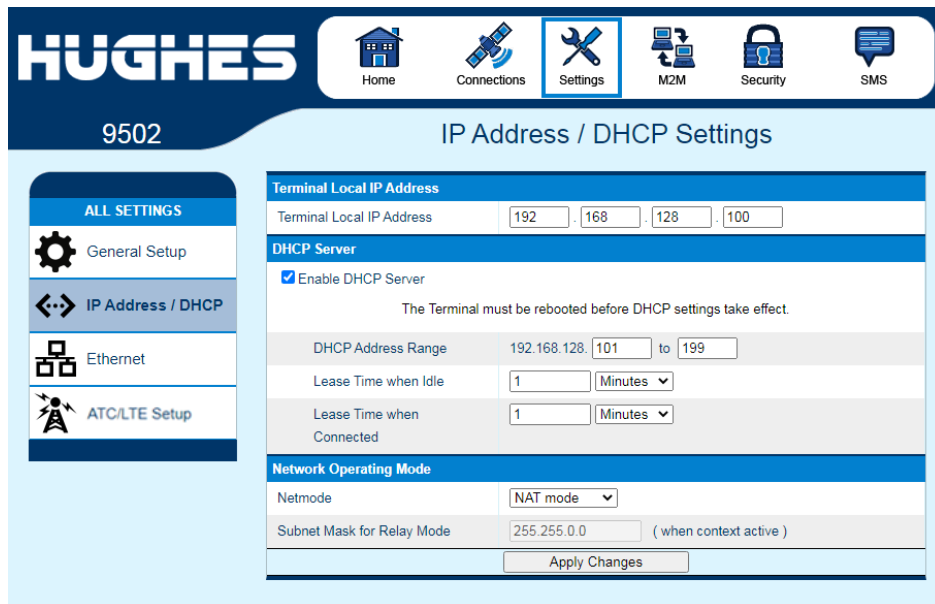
HUGHES

Home
Connections
Settings
M2M
Security
SMS

9502

IP Address / DHCP Settings

ALL SETTINGS
General Setup
IP Address / DHCP
Ethernet
ATC/LTE Setup

Terminal Local IP Address

| Terminal Local IP Address | 192 . 168 . 128 . 100 |
|---|---|

DHCP Server

Enable DHCP Server

The Terminal must be rebooted before DHCP settings take effect.

| DHCP Address Range | 192.168.128. 101 to 199 |
|---|---|
| Lease Time when Idle | 1 Minutes |
| Lease Time when Connected | 1 Minutes |

Network Operating Mode

| Netmode | NAT mode |
|---|---|
| Subnet Mask for Relay Mode | 255.255.0.0 ( when context active ) |

Apply Changes